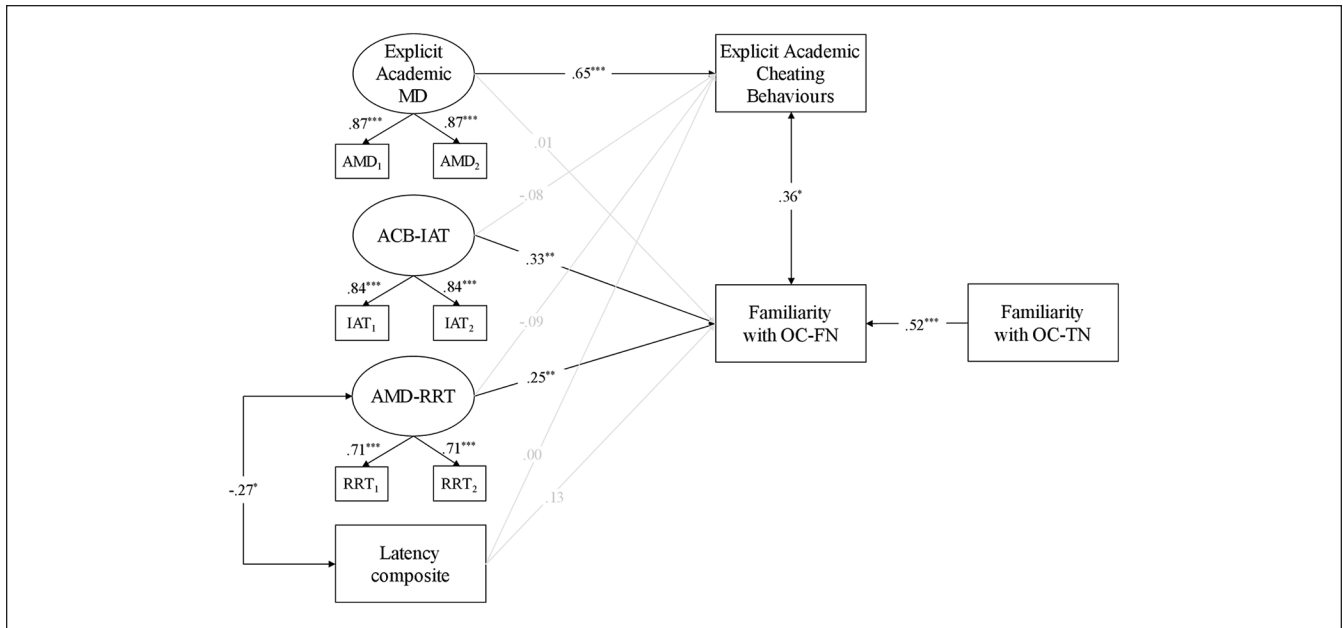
Explicit Academic MD

.65***

Explicit Academic Cheating Behaviours

.87***

.87***

$AMD_1$

$AMD_2$

.01

-.08

.36*

ACB-IAT

.33**

.84***

.84***

$IAT_1$

$IAT_2$

-.09

Familiarity with OC-FN

.52***

Familiarity with OC-TN

AMD-RRT

.25**

.71***

.71***

$RRT_1$

$RRT_2$

-.27*

.00

.13

Latency composite